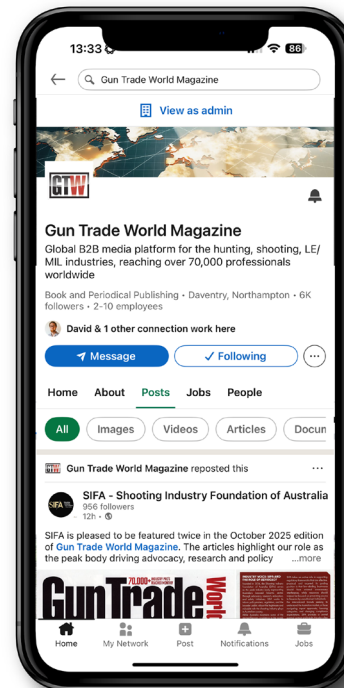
13:33 86

Gun Trade World Magazine

View as admin

GTW

Gun Trade World Magazine

Global B2B media platform for the hunting, shooting, LE/MIL industries, reaching over 70,000 professionals worldwide

Book and Periodical Publishing • Daventry, Northampton • 6K followers • 2-10 employees

David & 1 other connection work here

Message

✓ Following

Home About Posts Jobs People

All Images Videos Articles Docun

Gun Trade World Magazine reposted this

SIFA

SIFA - Shooting Industry Foundation of Australia
956 followers
12h •

SIFA is pleased to be featured twice in the October 2025 edition of Gun Trade World Magazine. The articles highlight our role as the peak body driving advocacy, research and policy ...more

Gun Trade World

70,000+

Home My Network Post Notifications Jobs